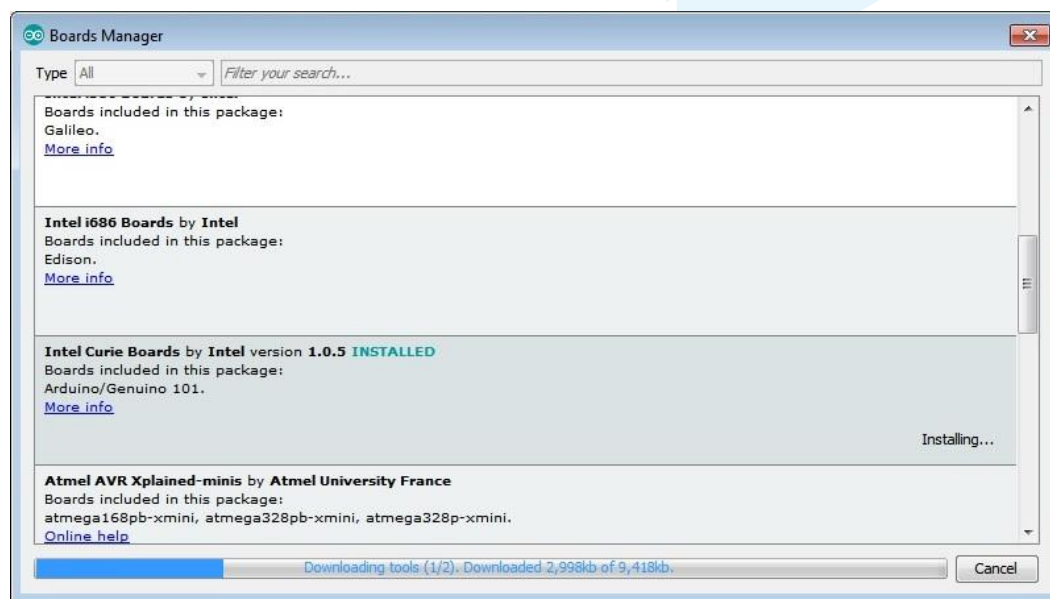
Boards Manager

Type All

Filter your search...

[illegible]
Boards included in this package:
Galileo.
More info

Intel i686 Boards by Intel
Boards included in this package:
Edison.
More info

Intel Curie Boards by Intel version 1.0.5 INSTALLED
Boards included in this package:
Arduino/Genuino 101.
More info

Installing...

Atmel AVR Xplained-minis by Atmel University France
Boards included in this package:
atmega168pb-xmini, atmega328pb-xmini, atmega328p-xmini.
Online help

Downloading tools (1/2). Downloaded 2,998kb of 9,418kb.

Cancel